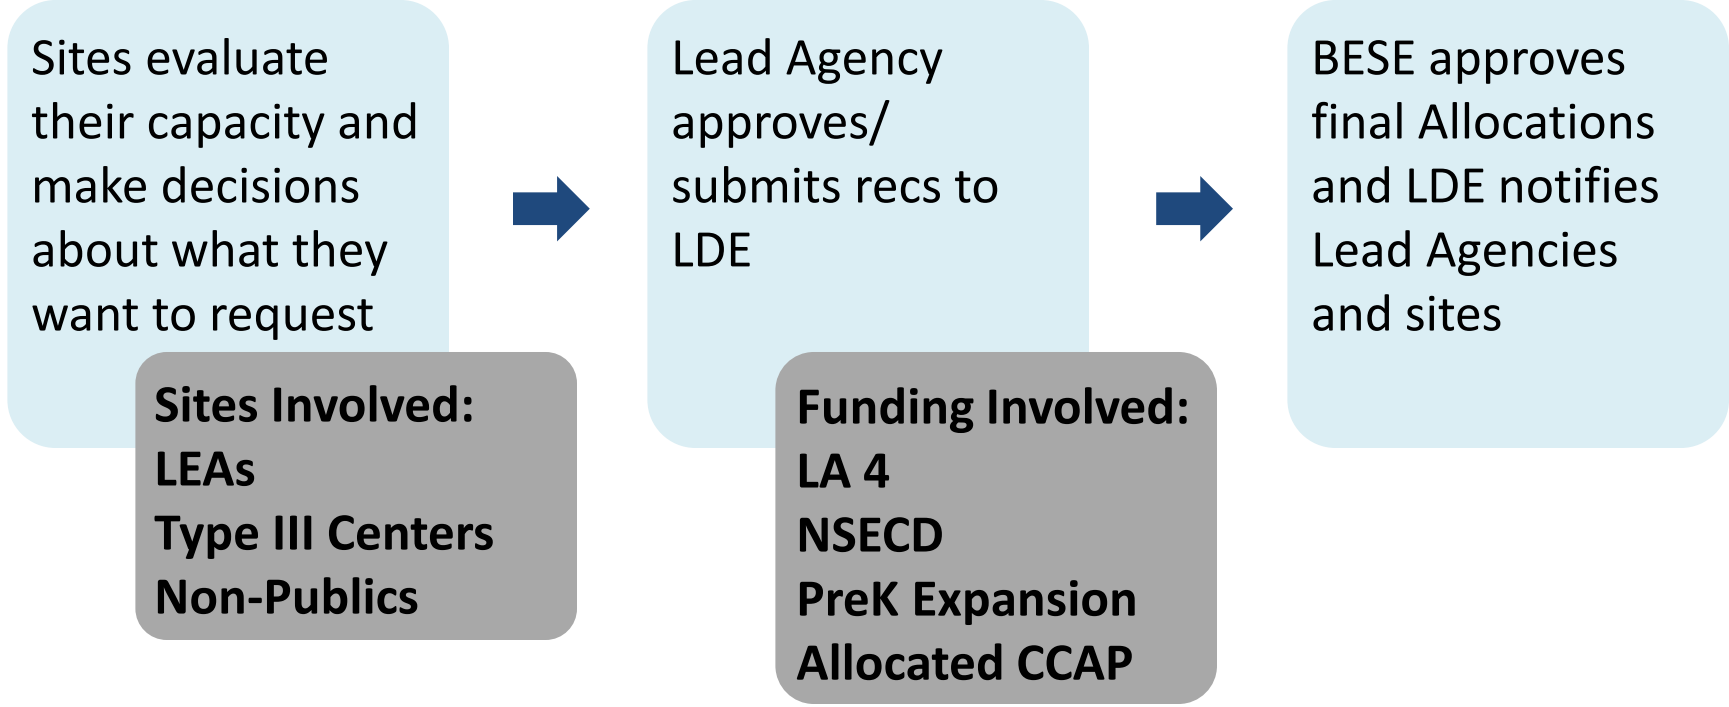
Sites evaluate their capacity and make decisions about what they want to request

Sites Involved:
LEAs
Type III Centers
Non-Publics

Lead Agency approves/ submits recs to LDE

Funding Involved:
LA 4
NSECD
PreK Expansion
Allocated CCAP

BESE approves final Allocations and LDE notifies Lead Agencies and sites